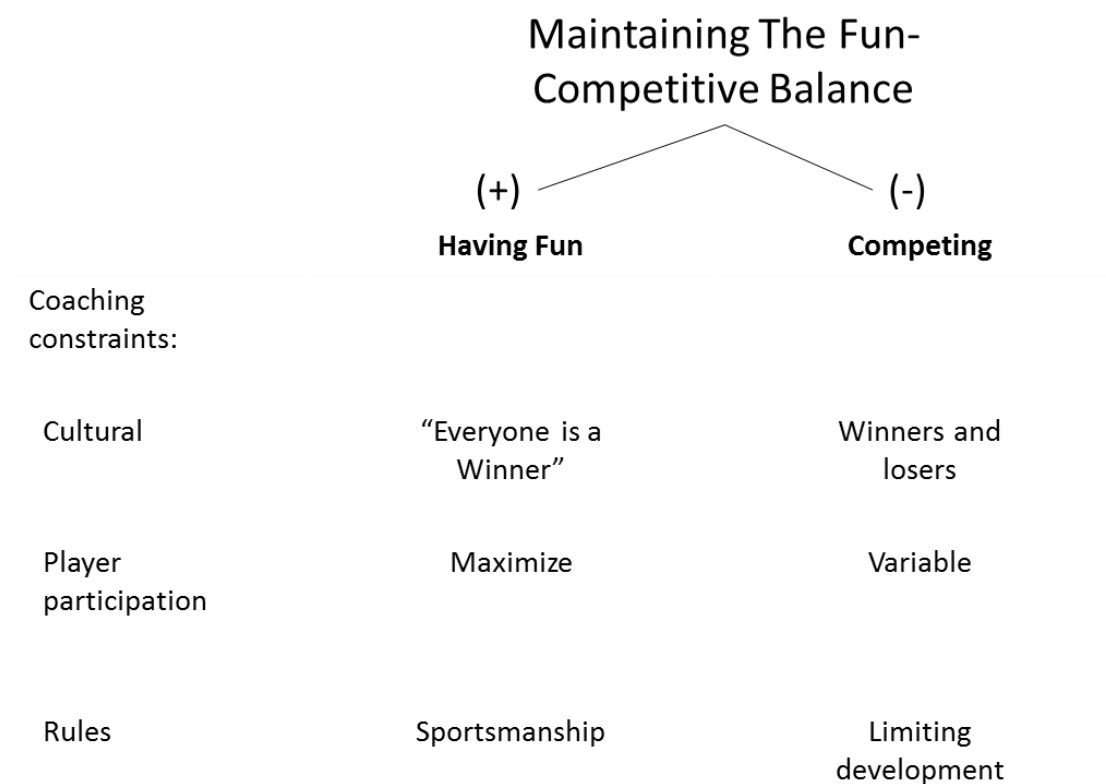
Maintaining The Fun-Competitive Balance

(+) (-)

| | Having Fun | Competing |
|---|---|---|
| Coaching constraints: | | |
| Cultural | "Everyone is a Winner" | Winners and losers |
| Player participation | Maximize | Variable |
| Rules | Sportsmanship | Limiting development |